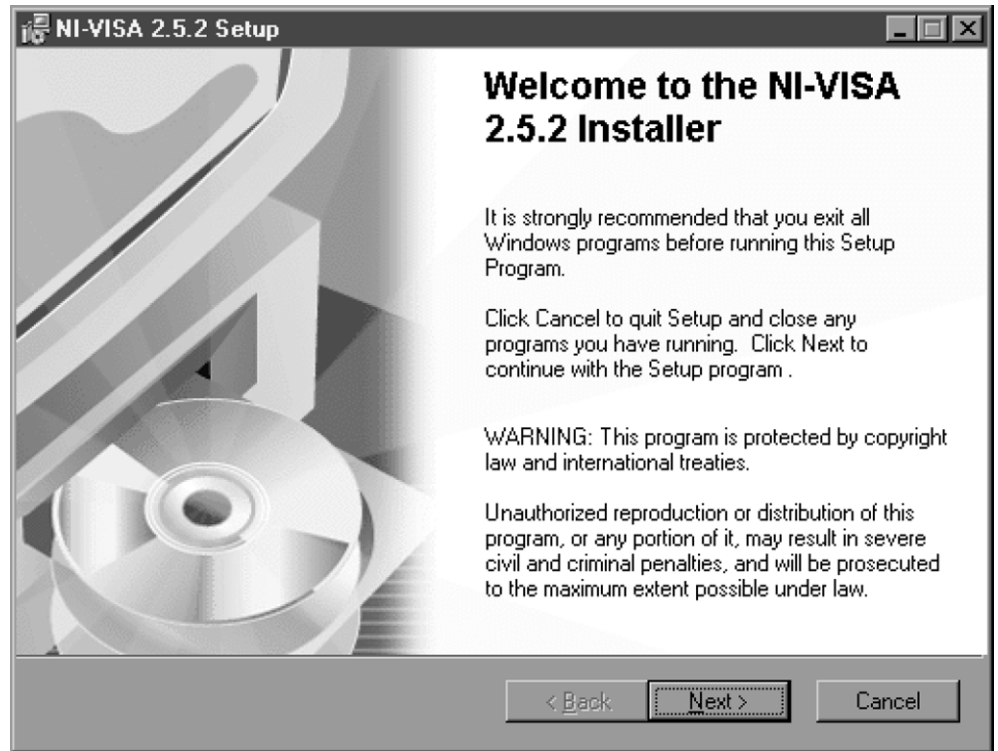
NI-VISA 2.5.2 Setup

Welcome to the NI-VISA 2.5.2 Installer

It is strongly recommended that you exit all Windows programs before running this Setup Program.

Click Cancel to quit Setup and close any programs you have running. Click Next to continue with the Setup program .

WARNING: This program is protected by copyright law and international treaties.

Unauthorized reproduction or distribution of this program, or any portion of it, may result in severe civil and criminal penalties, and will be prosecuted to the maximum extent possible under law.

< Back Next > Cancel